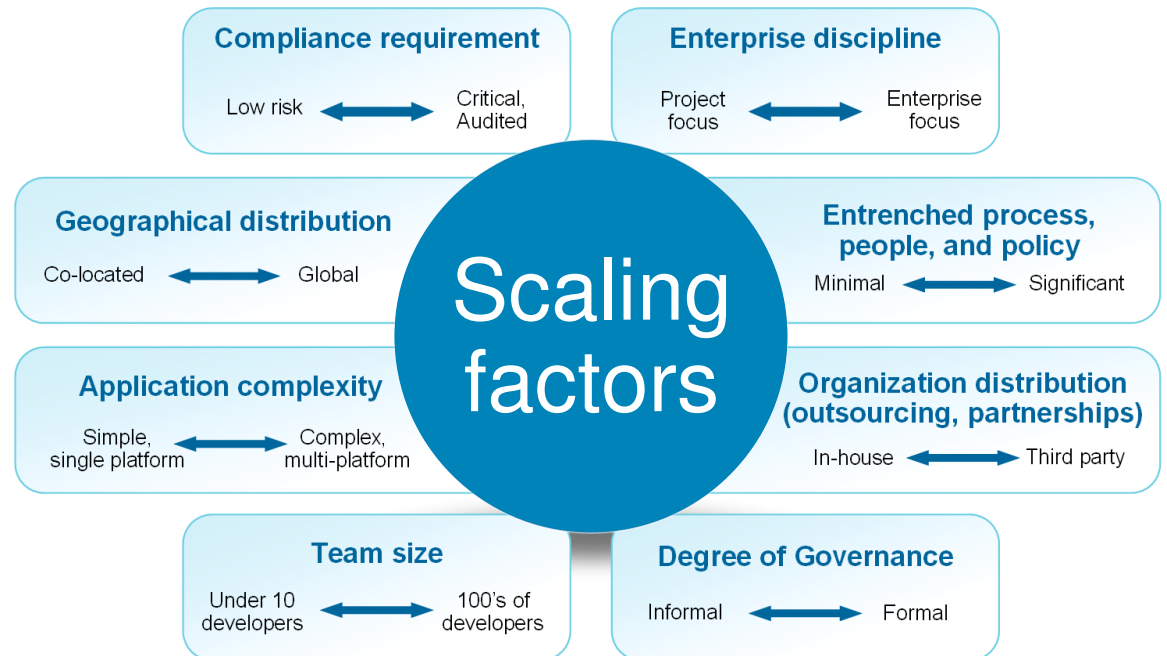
Compliance requirement

Low risk

Critical, Audited

Enterprise discipline

Project focus

Enterprise focus

Geographical distribution

Co-located

Global

Entrenched process, people, and policy

Minimal

Significant

Scaling factors

Application complexity

Simple, single platform

Complex, multi-platform

Organization distribution (outsourcing, partnerships)

In-house

Third party

Team size

Under 10 developers

100's of developers

Degree of Governance

Informal

Formal